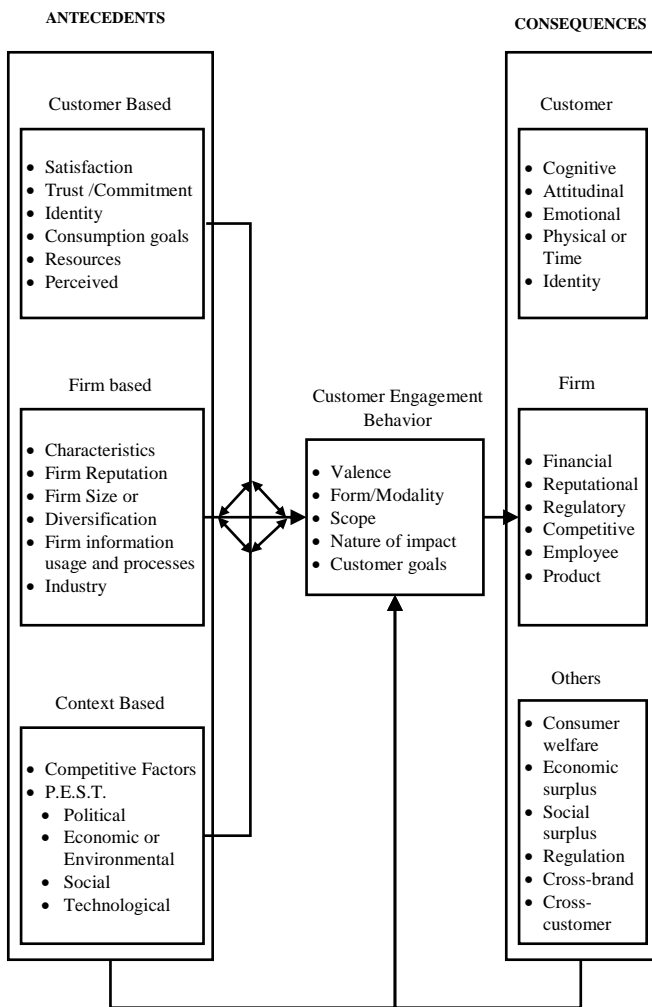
ANTECEDENTS

CONSEQUENCES

Customer Based

- Satisfaction
- Trust /Commitment
- Identity
- Consumption goals
- Resources
- Perceived

Firm based

- Characteristics
- Firm Reputation
- Firm Size or Diversification
- Firm information usage and processes
- Industry

Context Based

- Competitive Factors
- P.E.S.T.
- Political
- Economic or Environmental
- Social
- Technological

Customer Engagement Behavior

- Valence
- Form/Modality
- Scope
- Nature of impact
- Customer goals

Customer

- Cognitive
- Attitudinal
- Emotional
- Physical or Time
- Identity

Firm

- Financial
- Reputational
- Regulatory
- Competitive
- Employee
- Product

Others

- Consumer welfare
- Economic surplus
- Social surplus
- Regulation
- Cross-brand
- Cross-customer